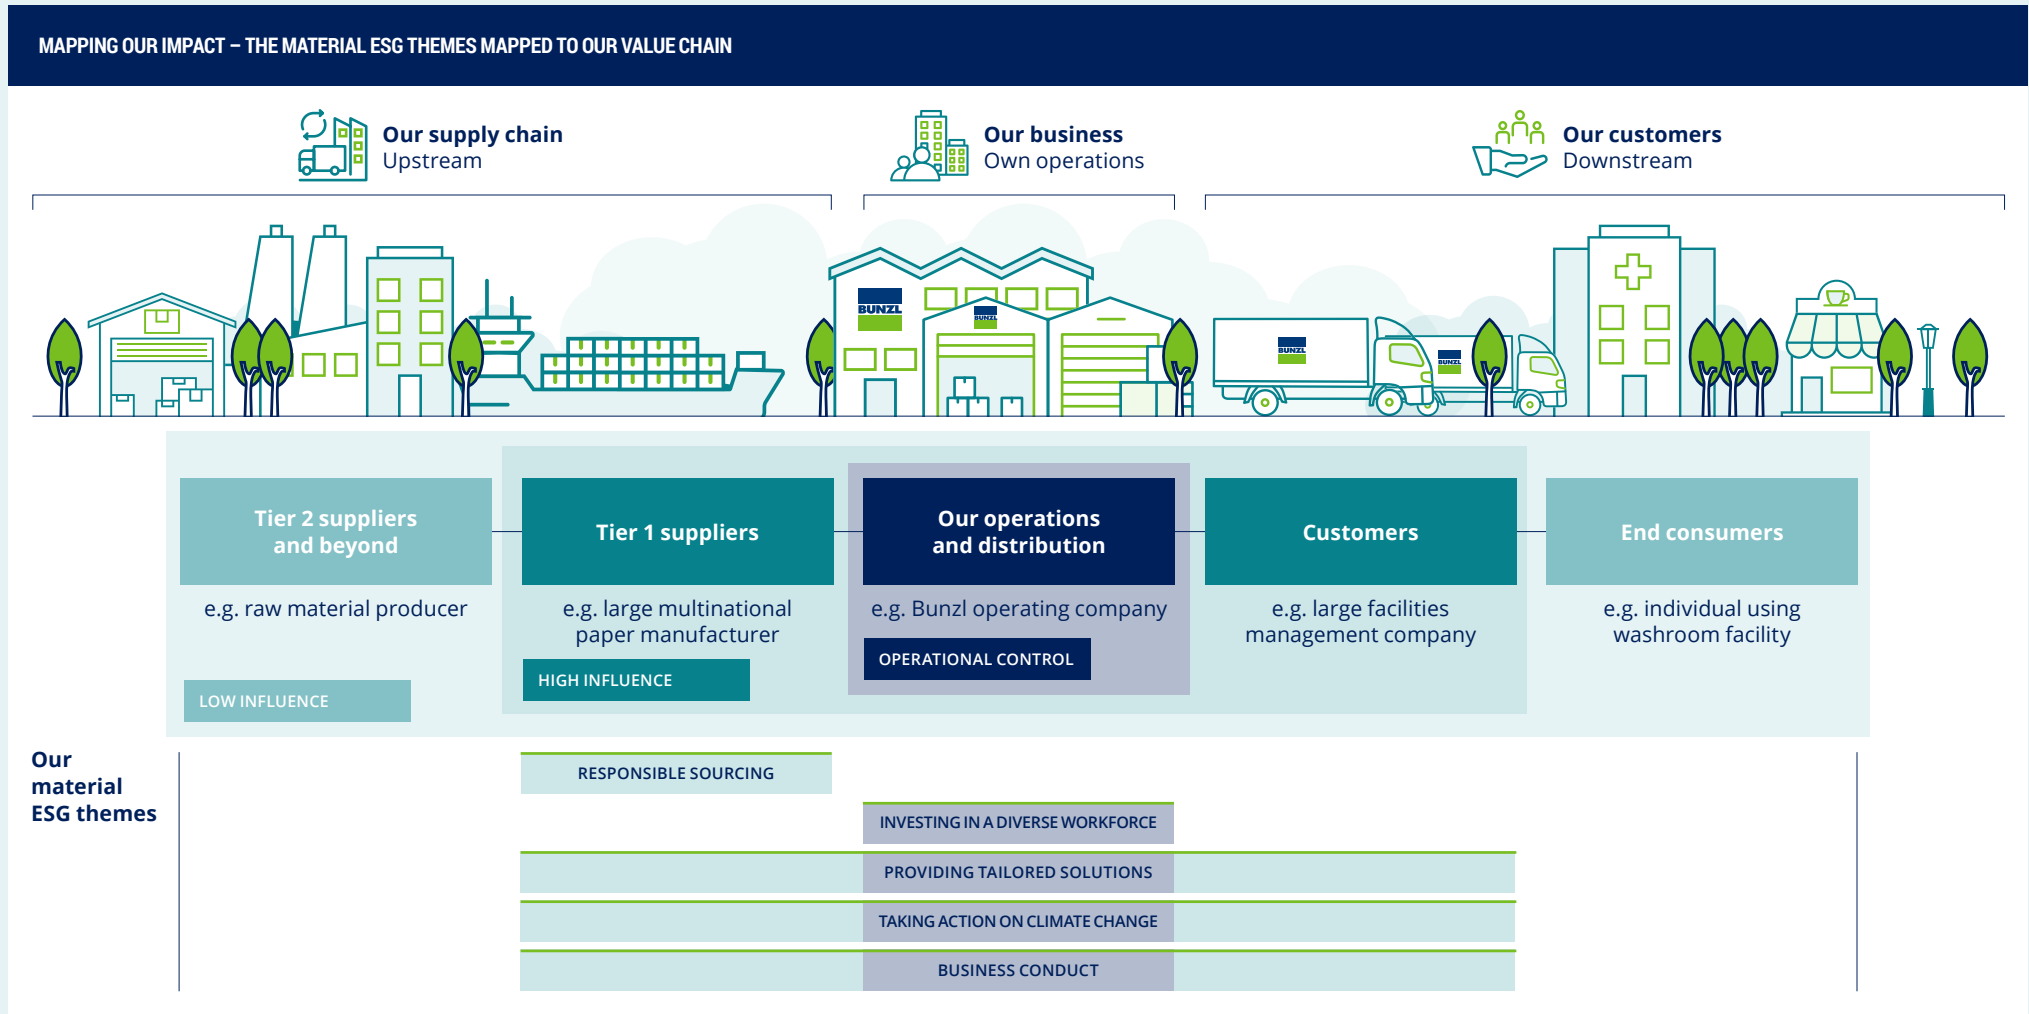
MAPPING OUR IMPACT – THE MATERIAL ESG THEMES MAPPED TO OUR VALUE CHAIN

Our supply chain
Upstream

Our business
Own operations

Our customers
Downstream

BUNZL

BUNZL

BUNZL

BUNZL

Tier 2 suppliers and beyond
e.g. raw material producer

Tier 1 suppliers
e.g. large multinational paper manufacturer

Our operations and distribution
e.g. Bunzl operating company

Customers
e.g. large facilities management company

End consumers
e.g. individual using washroom facility

OPERATIONAL CONTROL

HIGH INFLUENCE

LOW INFLUENCE

Our material ESG themes

RESPONSIBLE SOURCING

INVESTING IN A DIVERSE WORKFORCE

PROVIDING TAILORED SOLUTIONS

TAKING ACTION ON CLIMATE CHANGE

BUSINESS CONDUCT